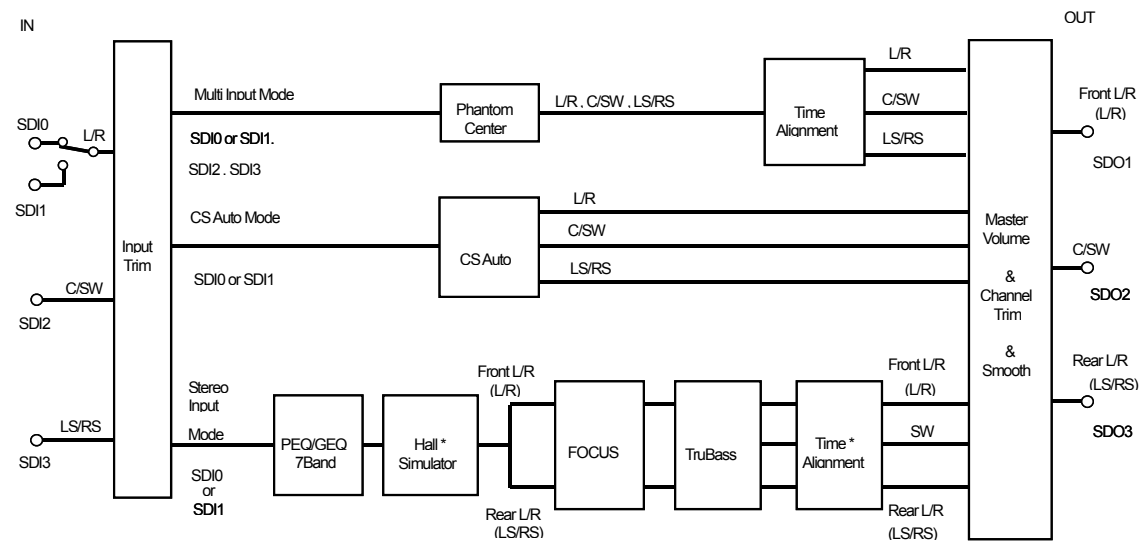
IN

OUT

SDI0

L/R

SDI1

C/SW

SDI2

LS/RS

SDI3

Input Trim

Multi Input Mode

SDI0 or SDI1.

SDI2 . SDI3

Phantom Center

L/R , C/SW , LS/RS

Time Alignment

L/R

C/SW

LS/RS

CS Auto Mode

SDI0 or SDI1

CS Auto

L/R

C/SW

LS/RS

Stereo Input Mode

SDI0 or SDI1

PEQ/GEQ 7Band

Hall * Simulator

Front L/R (L/R)

Rear L/R (LS/RS)

FOCUS

TruBass

Time * Alignment

Front L/R (L/R)

SW

Rear L/R (LS/RS)

Master Volume & Channel Trim & Smooth

Front L/R (L/R)

SDO1

C/SW

SDO2

Rear L/R (LS/RS)

SDO3